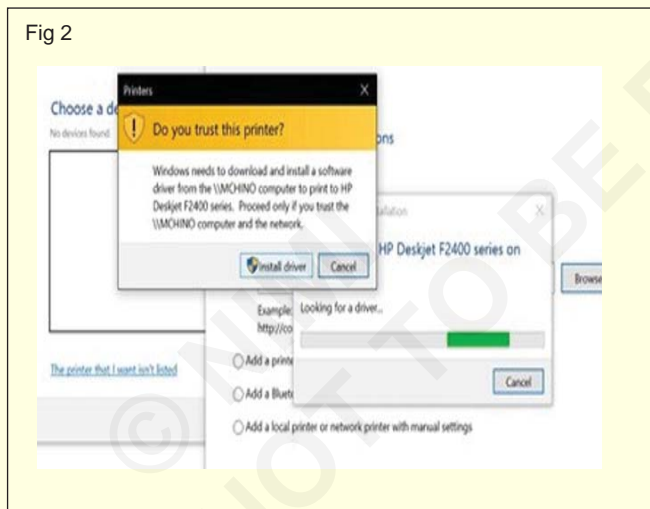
Fig 2

Choose a de

No devices found

Printers

Do you trust this printer?

Windows needs to download and install a software driver from the \\MCHINO computer to print to HP Deskjet F2400 series. Proceed only if you trust the \\MCHINO computer and the network.

Install driver

Cancel

ons

tallation

HP Deskjet F2400 series on

Browse

Example:
http://co

Looking for a driver...

Cancel

Add a printe

Add a Blueto

Add a local printer or network printer with manual settings

The printer that I want isn't listed

© NIMI
NOT TO BE